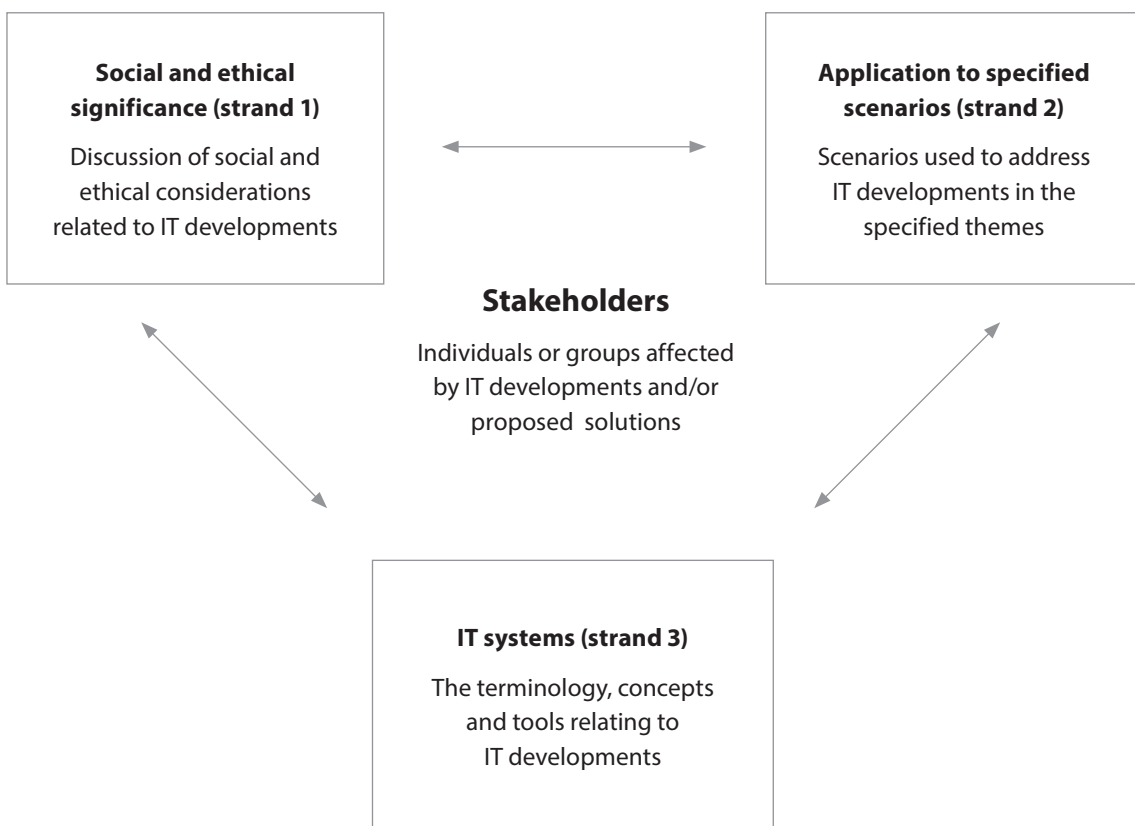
**Social and ethical significance (strand 1)**

Discussion of social and ethical considerations related to IT developments

**Application to specified scenarios (strand 2)**

Scenarios used to address IT developments in the specified themes

**Stakeholders**

Individuals or groups affected by IT developments and/or proposed solutions

**IT systems (strand 3)**

The terminology, concepts and tools relating to IT developments